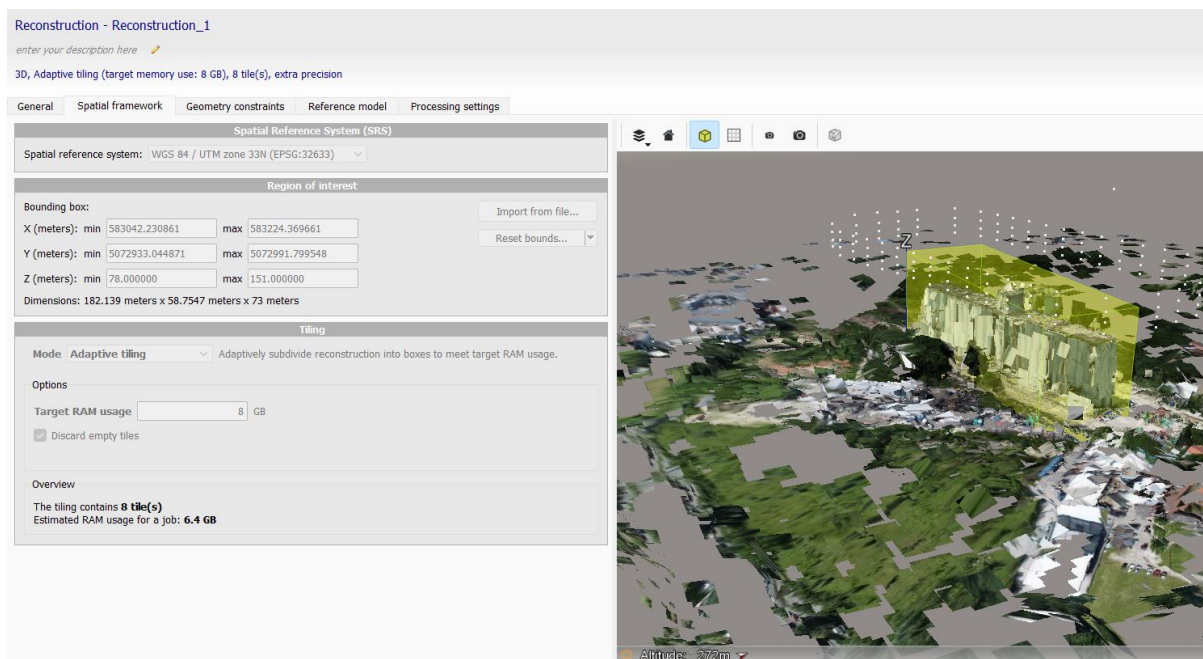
Reconstruction - Reconstruction_1

enter your description here

3D, Adaptive tiling (target memory use: 8 GB), 8 tile(s), extra precision

General | Spatial framework | Geometry constraints | Reference model | Processing settings

Spatial Reference System (SRS)

Spatial reference system: WGS 84 / UTM zone 33N (EPSG:32633)

Region of interest

Bounding box:

X (meters): min 583042.230861 max 583224.369661

Y (meters): min 5072933.044871 max 5072991.799548

Z (meters): min 78.000000 max 151.000000

Dimensions: 182.139 meters x 58.7547 meters x 73 meters

Import from file...

Reset bounds...

Tiling

Mode Adaptive tiling Adaptively subdivide reconstruction into boxes to meet target RAM usage.

Options

Target RAM usage 8 GB

Discard empty tiles

Overview

The tiling contains 8 tile(s)
Estimated RAM usage for a job: 6.4 GB

Z

Altitude: 272m